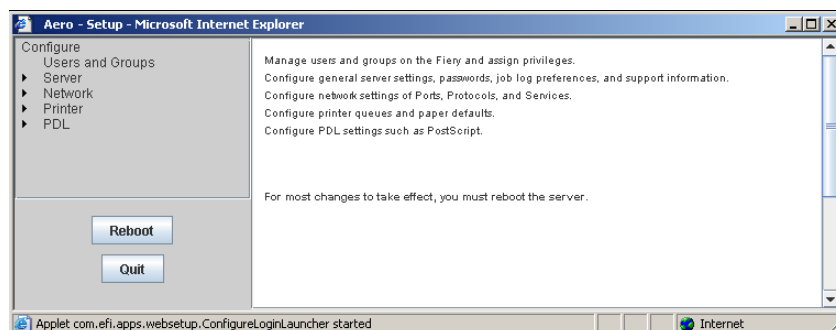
Aero - Setup - Microsoft Internet Explorer

Configure
Users and Groups
Server
Network
Printer
PDL

Manage users and groups on the Fiery and assign privileges.
Configure general server settings, passwords, job log preferences, and support information.
Configure network settings of Ports, Protocols, and Services.
Configure printer queues and paper defaults.
Configure PDL settings such as PostScript.

For most changes to take effect, you must reboot the server.

Reboot

Quit

Applet com.efi.apps.websetup.ConfigureLoginLauncher started

Internet